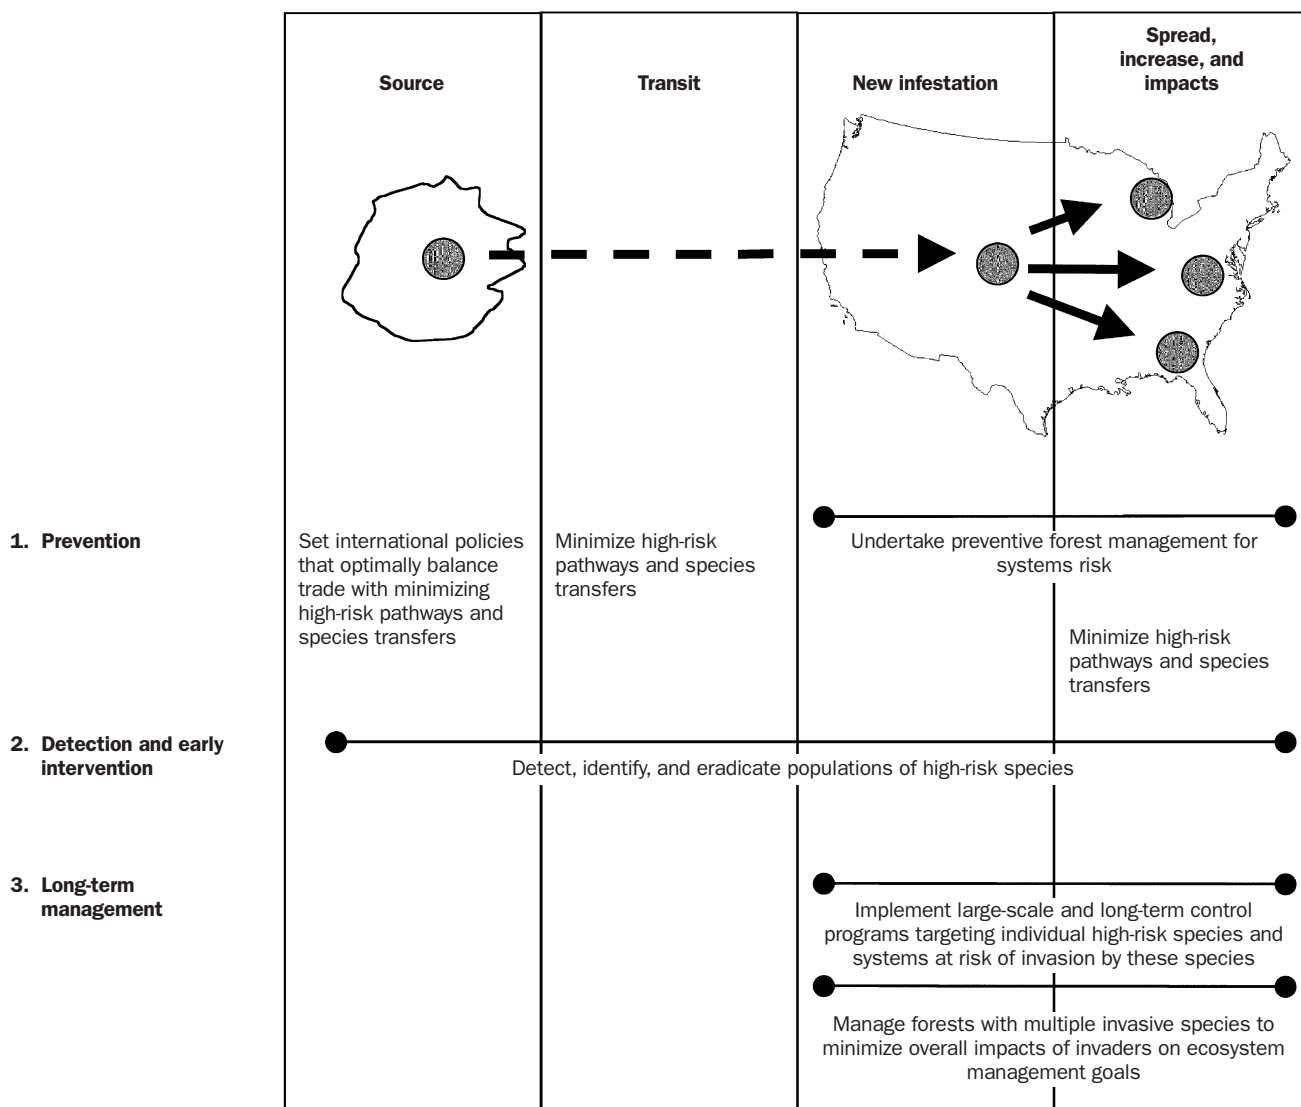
Source

Transit

New infestation

Spread, increase, and impacts

1. Prevention

Set international policies that optimally balance trade with minimizing high-risk pathways and species transfers

Minimize high-risk pathways and species transfers

Undertake preventive forest management for systems risk

Minimize high-risk pathways and species transfers

2. Detection and early intervention

Detect, identify, and eradicate populations of high-risk species

3. Long-term management

Implement large-scale and long-term control programs targeting individual high-risk species and systems at risk of invasion by these species

Manage forests with multiple invasive species to minimize overall impacts of invaders on ecosystem management goals